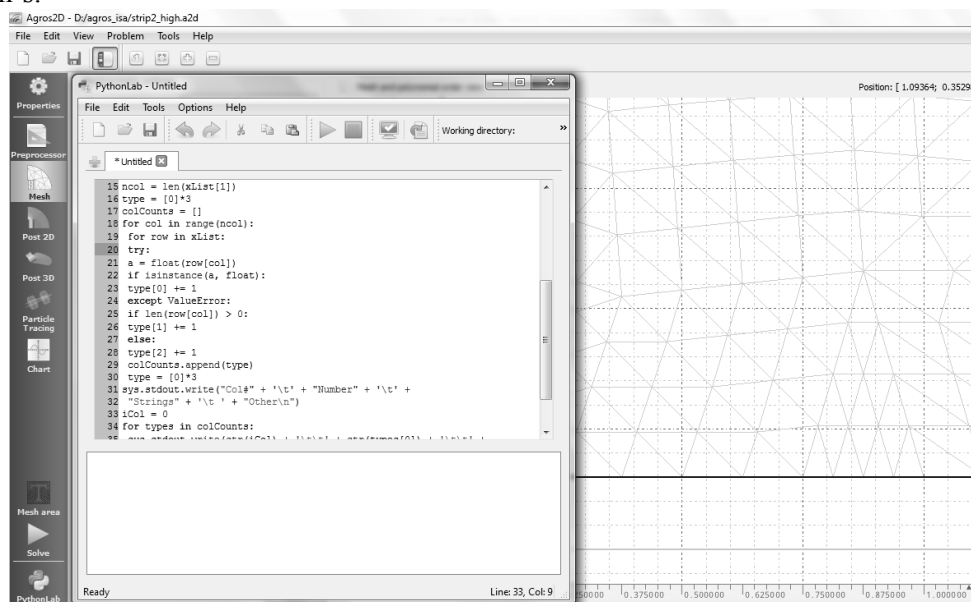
Agros2D - D:/agros_isa/strip2_high.a2d
File Edit View Problem Tools Help

Properties
Preprocessor
Mesh
Post 2D
Post 3D
Particle Tracing
Chart
Mesh area
Solve
PythonLab

PythonLab - Untitled
File Edit Tools Options Help
Working directory:
* Untitled

15 ncol = len(xList[1])
16 type = [0]*3
17 colCounts = []
18 for col in range(ncol):
19 for row in xList:
20 try:
21 a = float(row[col])
22 if isinstance(a, float):
23 type[0] += 1
24 except ValueError:
25 if len(row[col]) > 0:
26 type[1] += 1
27 else:
28 type[2] += 1
29 colCounts.append(type)
30 type = [0]*3
31 sys.stdout.write("Col#" + '\t' + "Number" + '\t' +
32 "Strings" + '\t ' + "Other\n")
33 iCol = 0
34 for types in colCounts:
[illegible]

Ready
Line: 33, Col: 9

Position: [ 1.09364; 0.3529

0.375000 0.500000 0.625000 0.750000 0.875000 1.000000